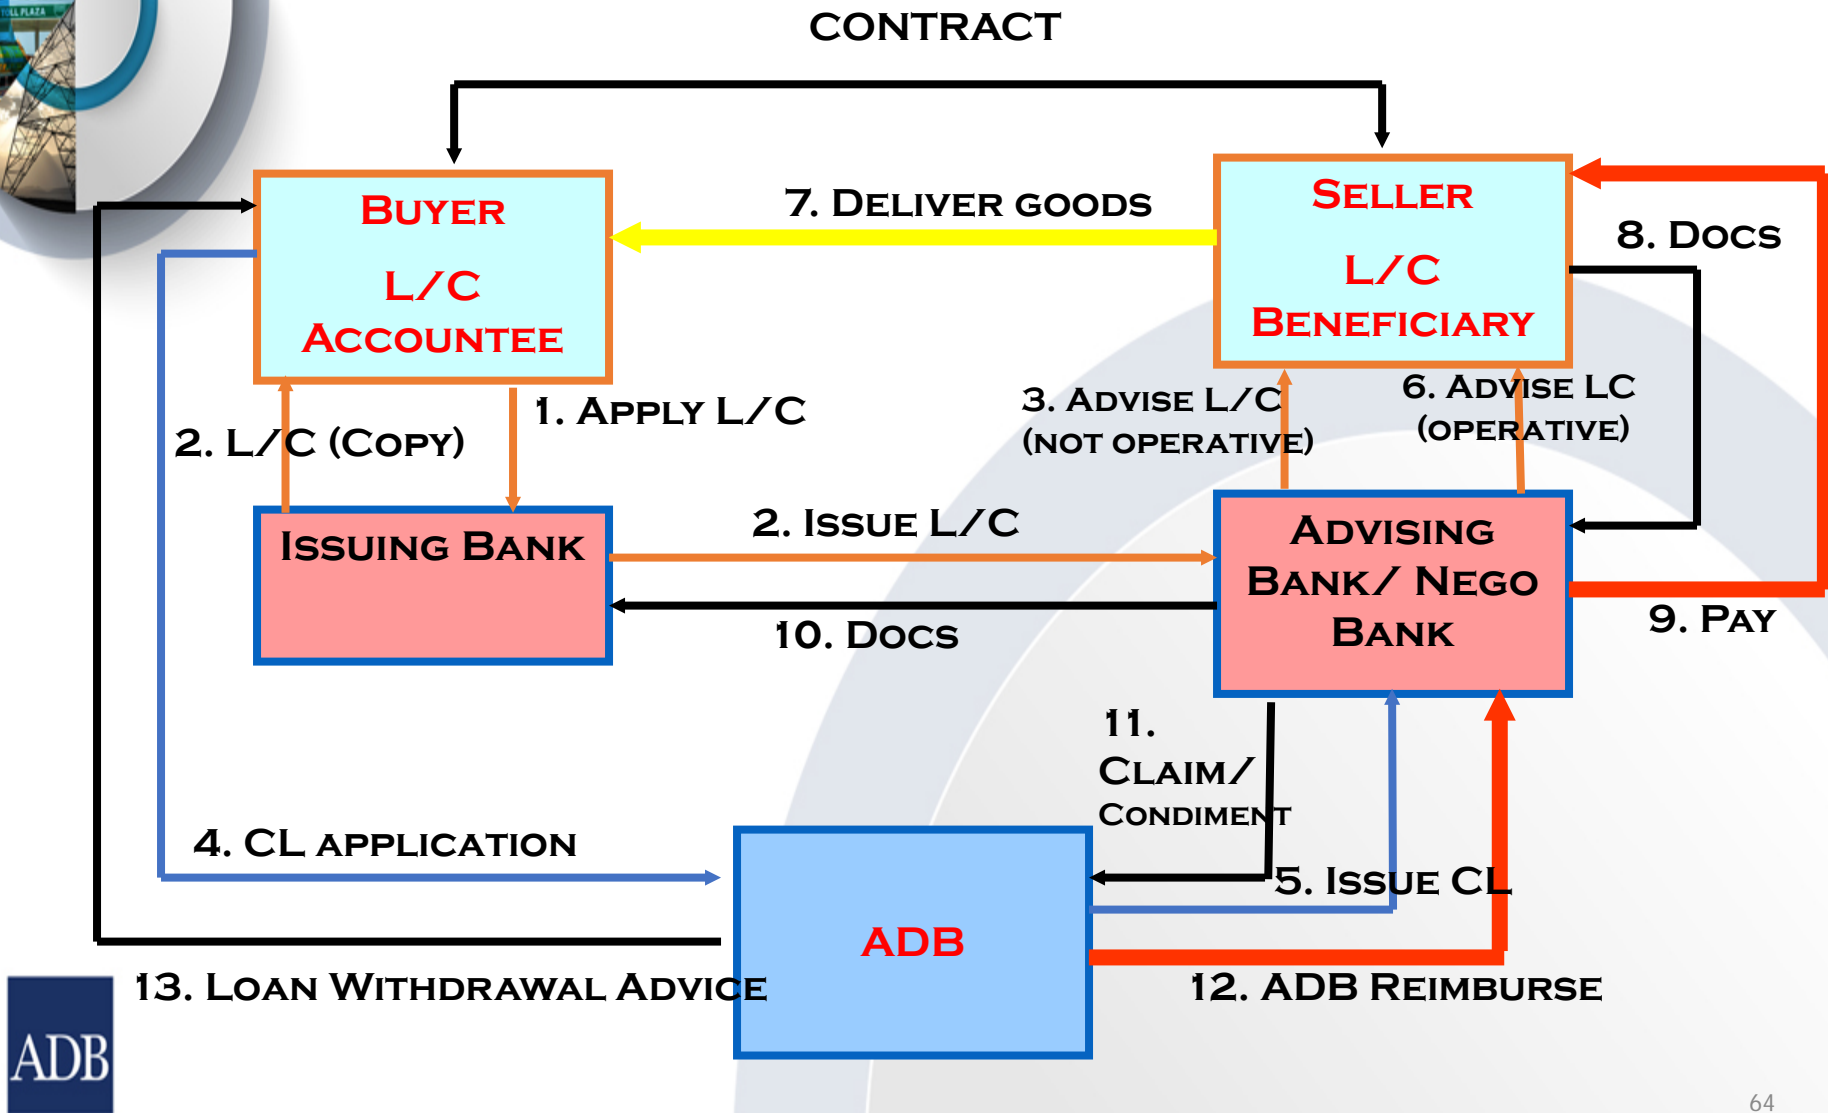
CONTRACT

Buyer
L/C
Accountee

7. Deliver goods

Seller
L/C
Beneficiary

8. Docs

1. Apply L/C

2. L/C (Copy)

3. Advise L/C
(not operative)

6. Advise LC
(operative)

Issuing Bank

2. Issue L/C

Advising Bank/ Nego Bank

10. Docs

9. Pay

11. Claim/ Condiment

4. CL application

5. Issue CL

ADB

13. Loan Withdrawal Advice

12. ADB Reimburse

ADB

64